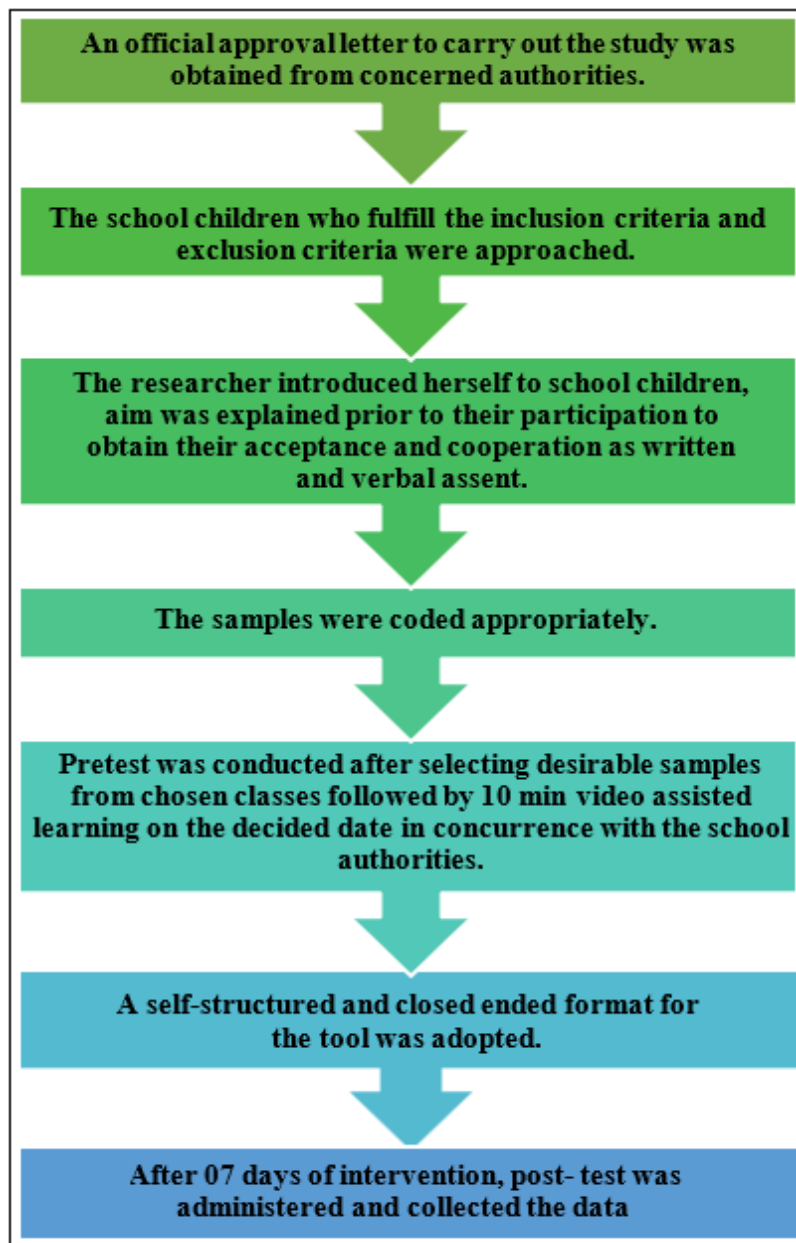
An official approval letter to carry out the study was obtained from concerned authorities.

The school children who fulfill the inclusion criteria and exclusion criteria were approached.

The researcher introduced herself to school children, aim was explained prior to their participation to obtain their acceptance and cooperation as written and verbal assent.

The samples were coded appropriately.

Pretest was conducted after selecting desirable samples from chosen classes followed by 10 min video assisted learning on the decided date in concurrence with the school authorities.

A self-structured and closed ended format for the tool was adopted.

After 07 days of intervention, post- test was administered and collected the data